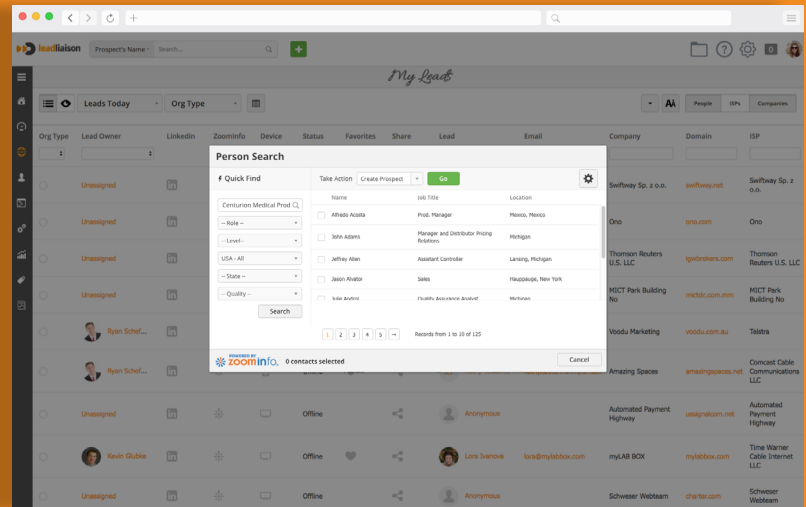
leadliaison Prospect's Name Search...

My Leads

Leads Today Org Type

People ISPs Companies

| Org Type | Lead Owner | LinkedIn | Zoominfo | Device | Status | Favorites | Share | Lead | Email | Company | Domain | ISP |
|---|---|---|---|---|---|---|---|---|---|---|---|---|
| | Unassigned | | | | | | | | | Swiftway Sp. z o.o. | swiftway.net | Swiftway Sp. z o.o. |
| | Unassigned | | | | | | | | | Ono | ono.com | Ono |
| | Unassigned | | | | | | | | | Thomson Reuters U.S. LLC | igwbrokers.com | Thomson Reuters U.S. LLC |
| | Unassigned | | | | | | | | | MICT Park Building No | mictdc.com.mm | MICT Park Building No |
| | Ryan Schef... | | | | | | | | | Voodu Marketing | voodu.com.au | Telstra |
| | Ryan Schef... | | | | | | | | | Amazing Spaces | amazingspaces.net | Comcast Cable Communications LLC |
| | Unassigned | | | | Offline | | | Anonymous | | Automated Payment Highway | usaignalcom.net | Automated Payment Highway |
| | Kevin Glubke | | | | Offline | | | Lora Ivanova | lora@mylabbox.com | myLAB BOX | mylabbox.com | Time Warner Cable Internet LLC |
| | Unassigned | | | | Offline | | | Anonymous | | Schweser Webteam | charter.com | Schweser Webteam |

Person Search

Quick Find

Centurion Medical Prod
-- Role --
-- Level--
USA - All
-- State --
-- Quality --
Search

Take Action Create Prospect Go

| | Name | Job Title | Location |
|---|---|---|---|
| | Alfredo Acosta | Prod. Manager | Mexico, Mexico |
| | John Adams | Manager and Distributor Pricing Relations | Michigan |
| | Jeffrey Allen | Assistant Controller | Lansing, Michigan |
| | Jason Alvator | Sales | Hauppauge, New York |
| | Julie Andrini | Quality Assurance Analyst | Michigan |

1 2 3 4 5 → Records from 1 to 10 of 125

POWERED BY zoominfo. 0 contacts selected Cancel